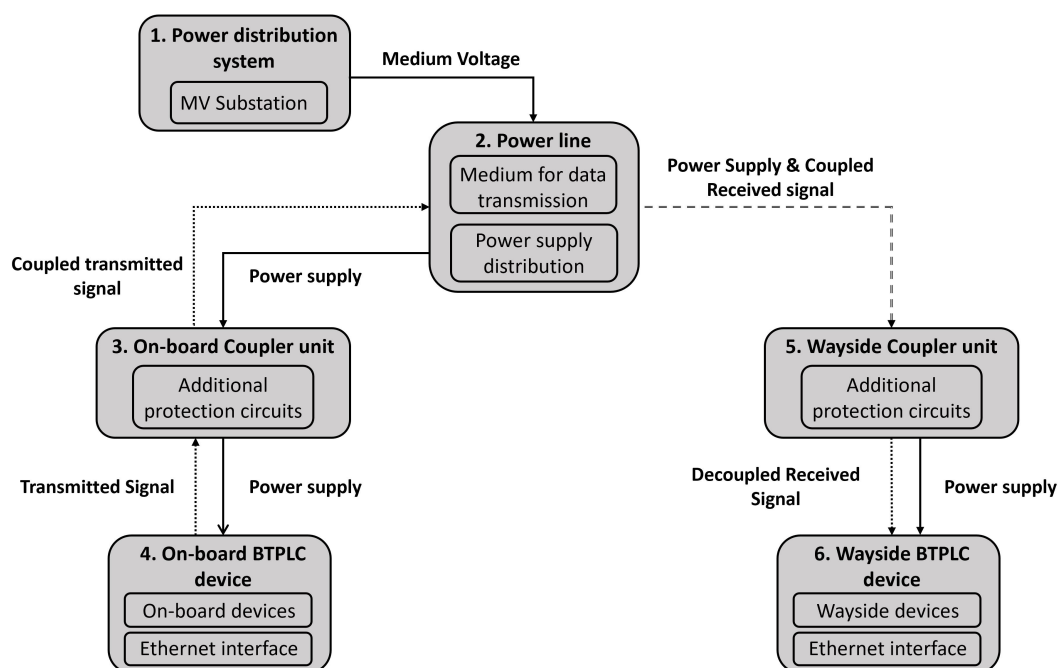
1. Power distribution system

MV Substation

Medium Voltage

2. Power line

Medium for data transmission

Power supply distribution

Power Supply & Coupled Received signal

Coupled transmitted signal

Power supply

3. On-board Coupler unit

Additional protection circuits

Transmitted Signal

Power supply

4. On-board BTPLC device

On-board devices

Ethernet interface

5. Wayside Coupler unit

Additional protection circuits

Decoupled Received Signal

Power supply

6. Wayside BTPLC device

Wayside devices

Ethernet interface